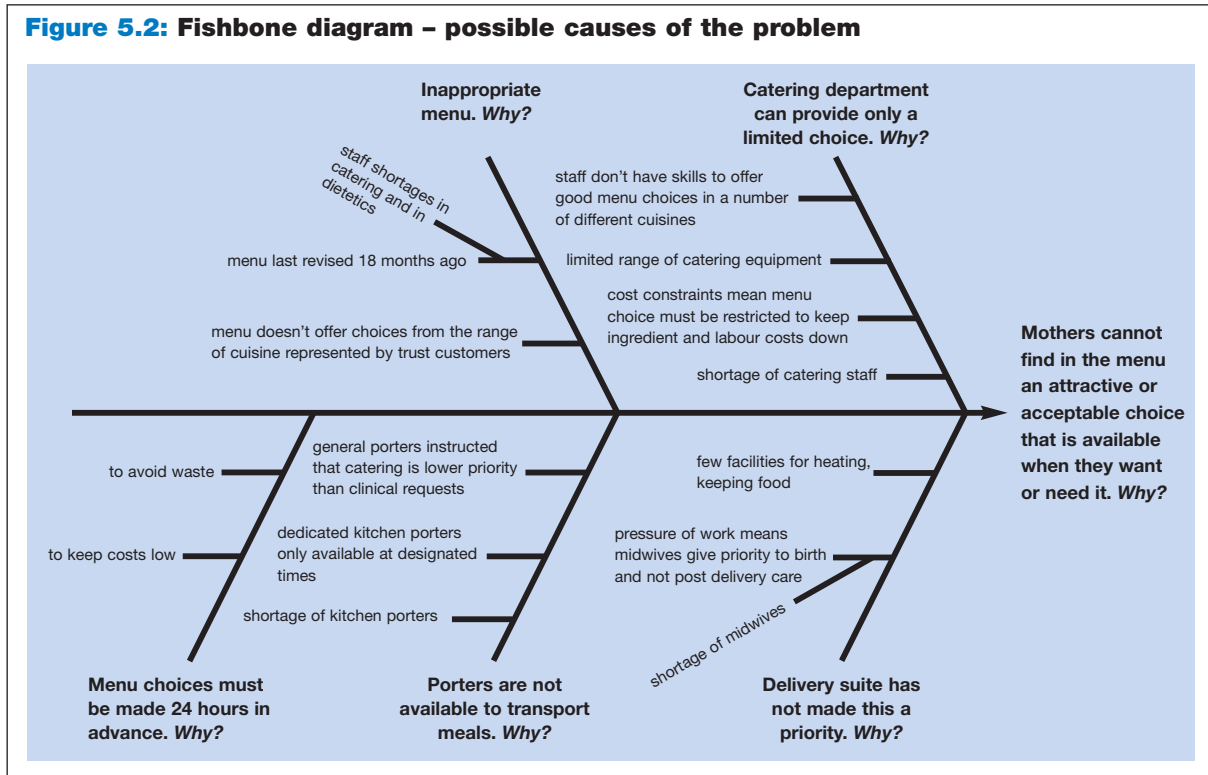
Figure 5.2: Fishbone diagram – possible causes of the problem

Inappropriate menu. *Why?*

staff shortages in catering and in dietetics

menu last revised 18 months ago

menu doesn't offer choices from the range of cuisine represented by trust customers

Catering department can provide only a limited choice. *Why?*

staff don't have skills to offer good menu choices in a number of different cuisines

limited range of catering equipment

cost constraints mean menu choice must be restricted to keep ingredient and labour costs down

shortage of catering staff

Mothers cannot find in the menu an attractive or acceptable choice that is available when they want or need it. *Why?*

to avoid waste

to keep costs low

Menu choices must be made 24 hours in advance. *Why?*

general porters instructed that catering is lower priority than clinical requests

dedicated kitchen porters only available at designated times

shortage of kitchen porters

Porters are not available to transport meals. *Why?*

few facilities for heating, keeping food

pressure of work means midwives give priority to birth and not post delivery care

shortage of midwives

Delivery suite has not made this a priority. *Why?*